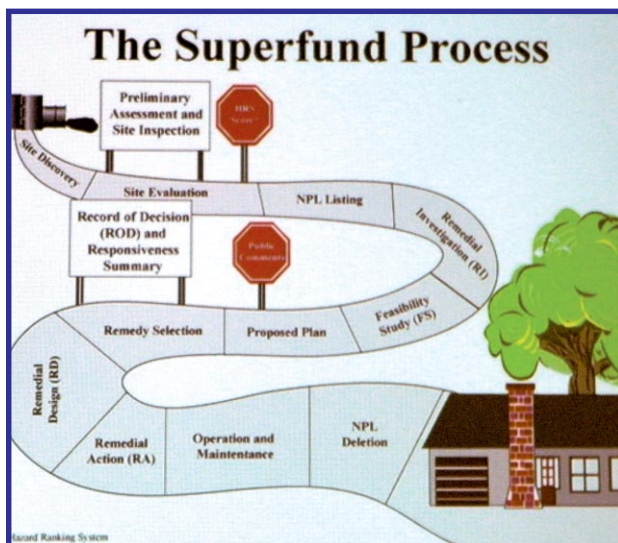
The Superfund Process

Preliminary Assessment and Site Inspection

HRS Score*

Site Discovery

Site Evaluation

NPL Listing

Remedial Investigation (RI)

Record of Decision (ROD) and Responsiveness Summary

Public Comments

Feasibility Study (FS)

Remedy Selection

Proposed Plan

Remedial Design (RD)

Remedial Action (RA)

Operation and Maintenance

NPL Deletion

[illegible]azard Ranking System